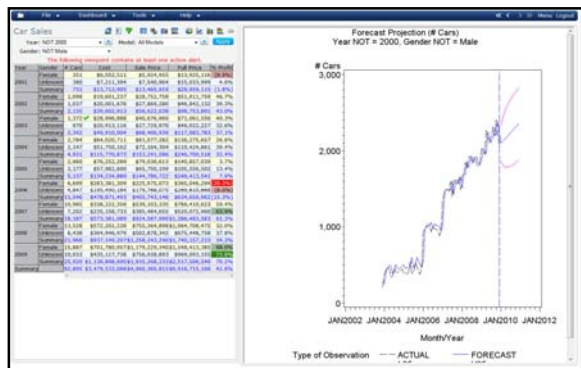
File Dashboard Tools Help Menu Logout

Car Sales

Year: NOT 2000 Model: All Models

Gender: NOT Male

The following viewpoint contains at least one active alert.

| Year | Gender | # Card | Cost | Sale Price | Full Price | % Profit |
|---|---|---|---|---|---|---|
| 2001 | Female | 351 | $6,502,511 | $5,924,955 | $13,910,516 | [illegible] |
| | Unknown | 380 | $7,211,394 | $7,540,664 | $15,223,999 | 4.6% |
| | Summary | 731 | $13,713,905 | $13,465,619 | $29,134,515 | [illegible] |
| 2002 | Female | 1,098 | $19,601,237 | $28,752,758 | $51,813,769 | 46.7% |
| | Unknown | 1,037 | $20,001,676 | $27,866,284 | $46,941,132 | 39.3% |
| | Summary | 2,135 | $39,602,913 | $56,619,042 | $98,754,901 | 43.0% |
| 2003 | Female | 1,372 | $26,996,988 | $40,678,950 | $73,061,550 | 40.3% |
| | Unknown | 970 | $20,913,116 | $27,729,876 | $44,023,227 | 32.6% |
| | Summary | 2,342 | $45,910,004 | $68,408,926 | $117,083,783 | 37.1% |
| 2004 | Female | 2,784 | $64,020,711 | $83,377,282 | $136,275,607 | 30.8% |
| | Unknown | 2,147 | $51,755,162 | $72,164,394 | $110,424,861 | 39.4% |
| | Summary | 4,931 | $115,775,873 | $155,541,586 | $246,700,518 | 31.4% |
| 2005 | Female | 2,860 | $78,252,269 | $78,038,613 | $145,837,030 | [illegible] |
| | Unknown | 2,177 | $57,962,880 | $65,750,159 | $105,036,502 | 13.4% |
| | Summary | 5,037 | $134,134,880 | $144,788,722 | $249,413,541 | 7.4% |
| 2006 | Female | 4,699 | $263,381,809 | $225,075,073 | $365,046,244 | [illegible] |
| | Unknown | 4,847 | $165,490,184 | $179,768,673 | $269,610,999 | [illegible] |
| | Summary | 13,546 | $478,971,993 | $405,743,146 | $634,656,962 | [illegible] |
| 2007 | Female | 10,965 | $338,231,508 | $339,103,330 | $766,410,623 | 39.4% |
| | Unknown | 7,202 | $235,158,733 | $385,484,650 | $525,072,966 | 63.9% |
| | Summary | 18,167 | $573,381,089 | $624,587,980 | $1,386,483,583 | 51.2% |
| 2008 | Female | 13,528 | $572,201,238 | $755,364,899 | $1,084,708,475 | 32.0% |
| | Unknown | 8,438 | $364,946,976 | $502,878,843 | $675,448,758 | 37.8% |
| | Summary | 21,966 | $937,148,207 | $1,258,243,742 | $1,760,157,233 | 34.3% |
| 2009 | Female | 15,867 | $761,780,917 | $1,175,229,640 | $1,648,413,381 | 54.2% |
| | Unknown | 10,053 | $435,117,738 | $758,039,893 | $969,093,163 | 74.2% |
| | Summary | 25,920 | $1,196,898,655 | $1,933,269,533 | $2,517,506,544 | 61.5% |
| Summary | | 95,895 | $3,479,533,866 | $4,965,383,851 | $6,916,715,166 | 42.6% |

Forecast Projection (# Cars)
Year NOT = 2000, Gender NOT = Male

# Cars

3,000
2,000
1,000
0

JAN2002 JAN2004 JAN2006 JAN2008 JAN2010 JAN2012

Month/Year

Type of Observation — ACTUAL — FORECAST